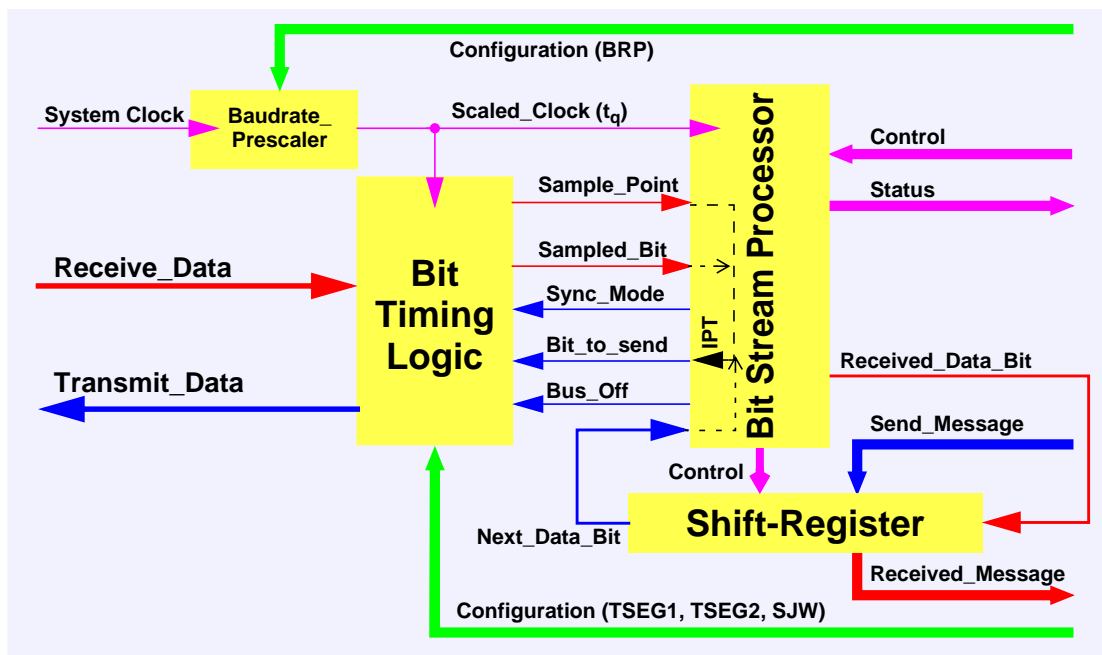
Configuration (BRP)

System Clock

Baudrate_ Prescaler

Scaled_Clock ($t_q$)

Bit Stream Processor

Control

Status

Sample_Point

Sampled_Bit

Receive_Data

Bit Timing Logic

Sync_Mode

IPT

Bit_to_send

Received_Data_Bit

Transmit_Data

Bus_Off

Send_Message

Control

Next_Data_Bit

Shift-Register

Received_Message

Configuration (TSEG1, TSEG2, SJW)